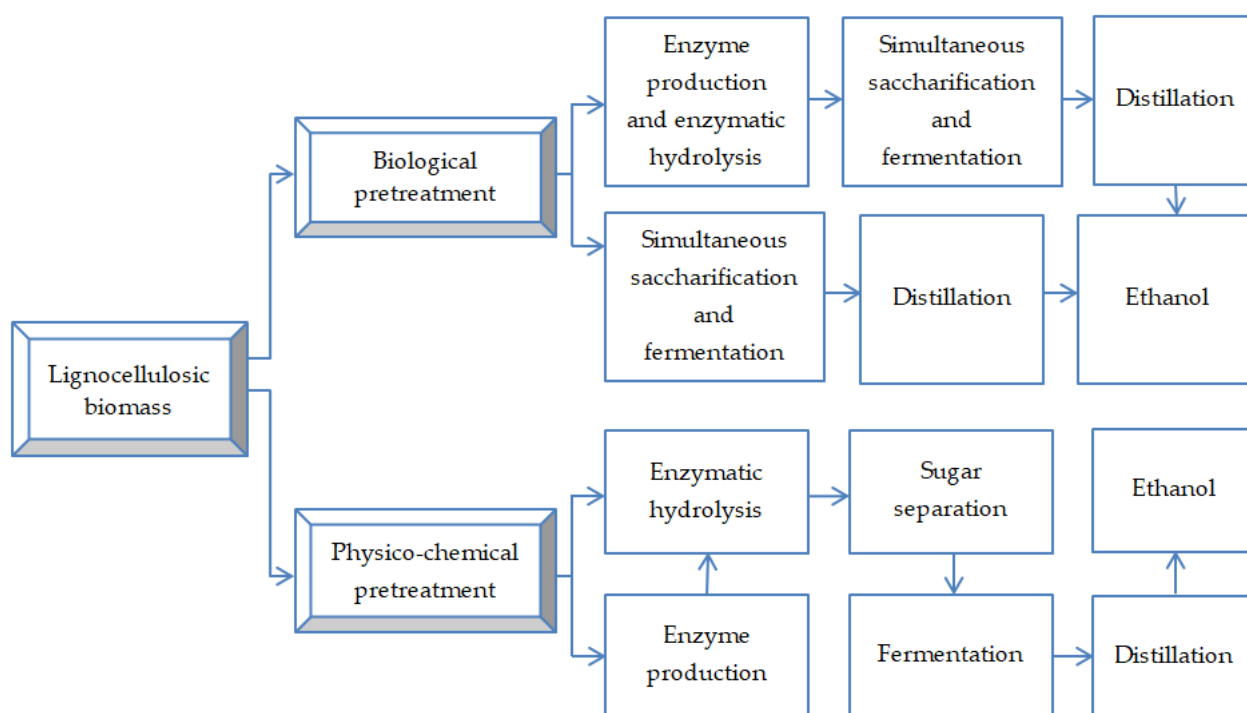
Lignocellulosic biomass

Biological pretreatment

Enzyme production and enzymatic hydrolysis

Simultaneous saccharification and fermentation

Distillation

Simultaneous saccharification and fermentation

Distillation

Ethanol

Physico-chemical pretreatment

Enzymatic hydrolysis

Sugar separation

Ethanol

Enzyme production

Fermentation

Distillation